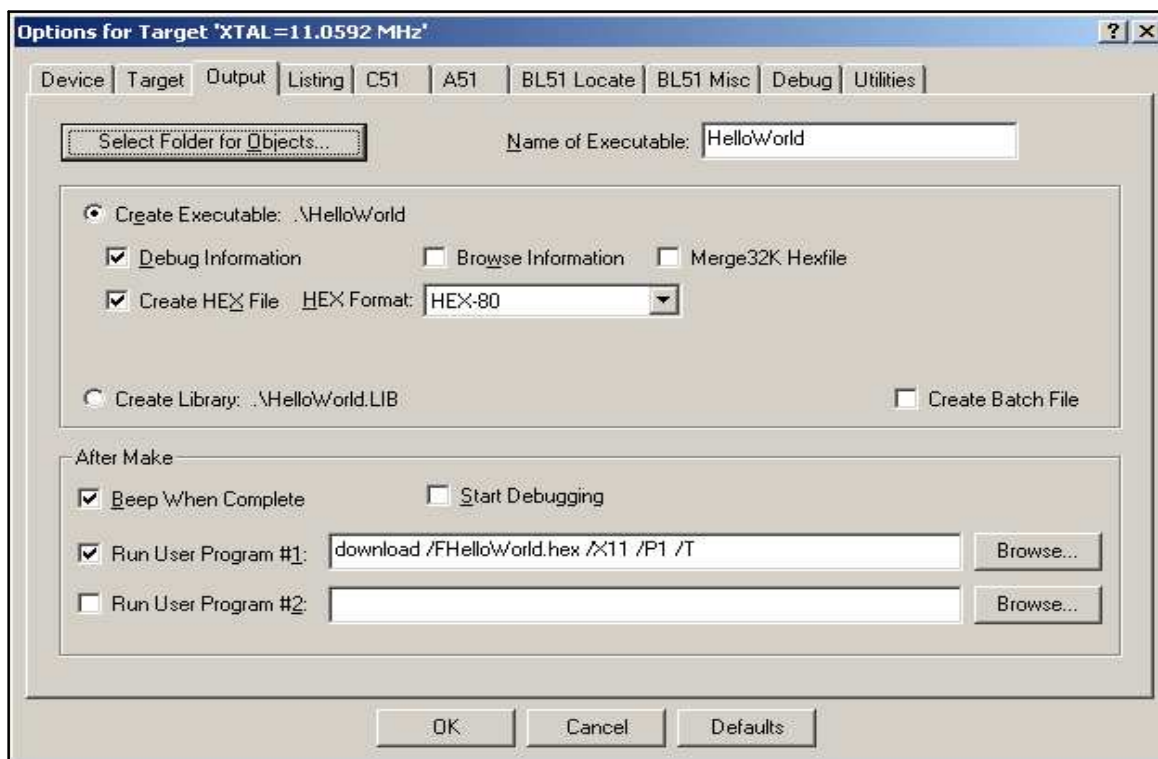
Options for Target 'XTAL=11.0592 MHz'

? X

Device | Target | Output | Listing | C51 | A51 | BL51 Locate | BL51 Misc | Debug | Utilities

Select Folder for Objects...

Name of Executable: HelloWorld

Create Executable: .\HelloWorld

Debug Information

Browse Information

Merge32K Hexfile

Create HEX File

HEX Format: HEX-80

Create Library: .\HelloWorld.LIB

Create Batch File

After Make

Beep When Complete

Start Debugging

Run User Program #1: download /FHelloWorld.hex /X11 /P1 /T

Browse...

Run User Program #2:

Browse...

OK

Cancel

Defaults